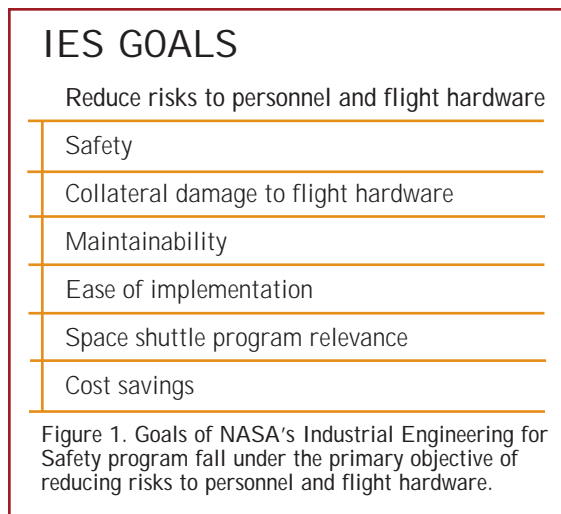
IES GOALS

Reduce risks to personnel and flight hardware

Safety

Collateral damage to flight hardware

Maintainability

Ease of implementation

Space shuttle program relevance

Cost savings

Figure 1. Goals of NASA's Industrial Engineering for Safety program fall under the primary objective of reducing risks to personnel and flight hardware.